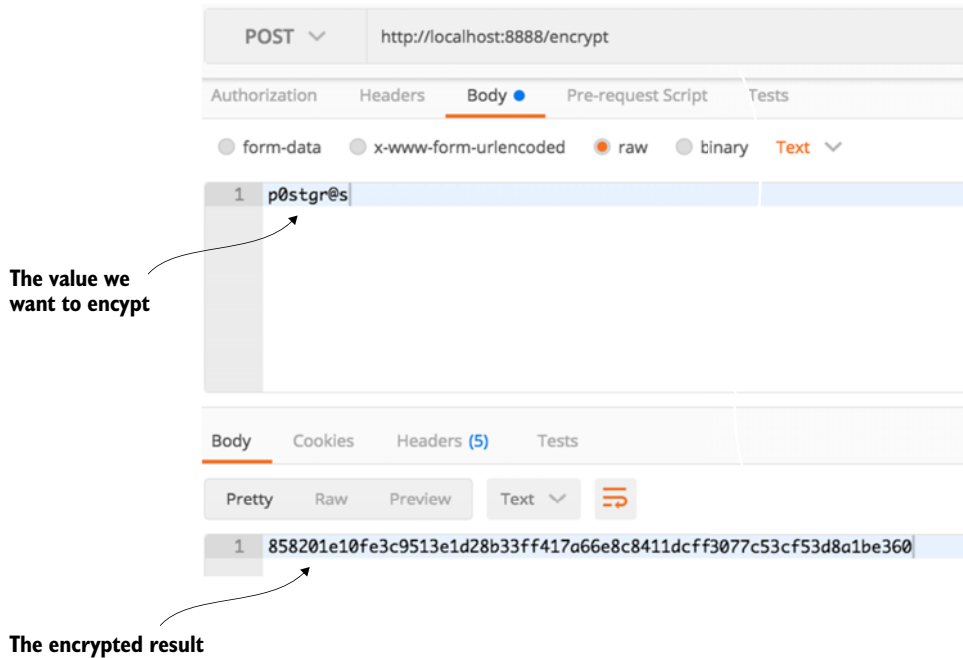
POST

http://localhost:8888/encrypt

Authorization Headers Body Pre-request Script Tests

form-data x-www-form-urlencoded raw binary Text

1 p0stgr@s

The value we want to encypt

Body Cookies Headers (5) Tests

Pretty Raw Preview Text

1 858201e10fe3c9513e1d28b33ff417a66e8c8411dcff3077c53cf53d8a1be360

The encrypted result